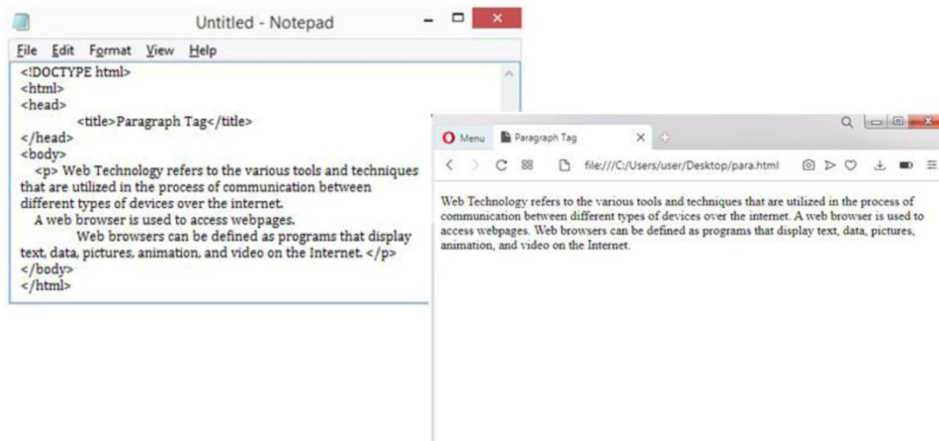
Untitled - Notepad

File Edit Format View Help

<!DOCTYPE html>
<html>
<head>
<title>Paragraph Tag</title>
</head>
<body>
<p> Web Technology refers to the various tools and techniques that are utilized in the process of communication between different types of devices over the internet.
A web browser is used to access webpages.
Web browsers can be defined as programs that display text, data, pictures, animation, and video on the Internet. </p>
</body>
</html>

Menu Paragraph Tag

file:///C:/Users/user/Desktop/para.html

Web Technology refers to the various tools and techniques that are utilized in the process of communication between different types of devices over the internet. A web browser is used to access webpages. Web browsers can be defined as programs that display text, data, pictures, animation, and video on the Internet.